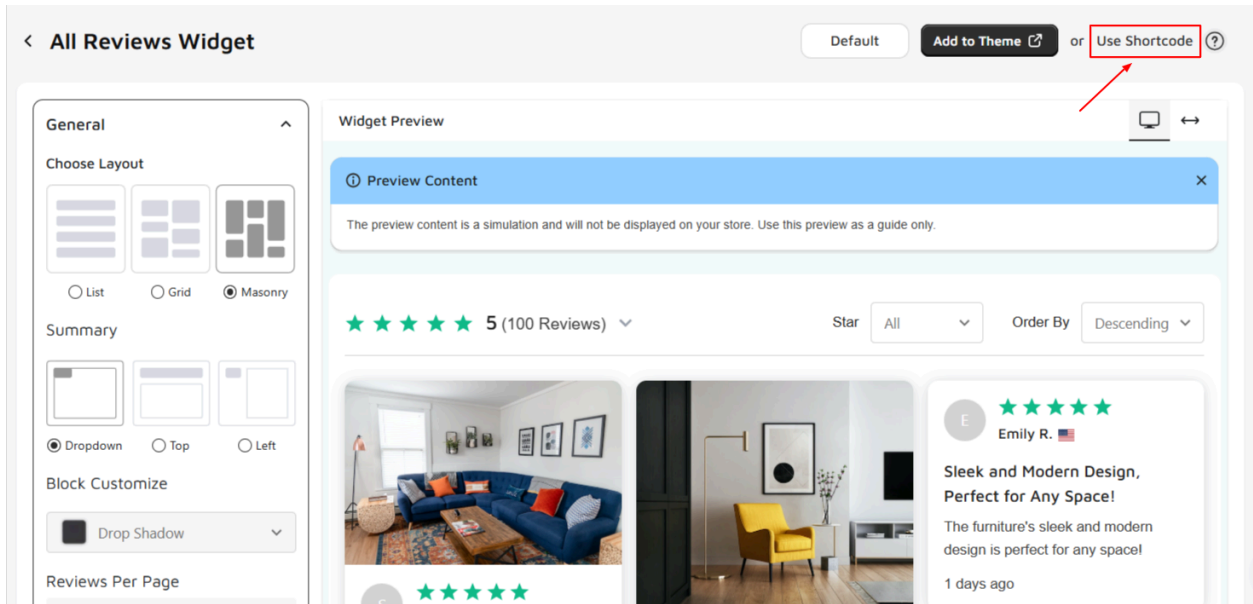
All Reviews Widget

Default

Add to Theme

or Use Shortcode

General

Choose Layout

List Grid Masonry

Summary

Dropdown Top Left

Block Customize

Drop Shadow

Reviews Per Page

Widget Preview

Preview Content

The preview content is a simulation and will not be displayed on your store. Use this preview as a guide only.

5 (100 Reviews)

Star All

Order By Descending

E

Emily R.

Sleek and Modern Design, Perfect for Any Space!

The furniture's sleek and modern design is perfect for any space!

1 days ago